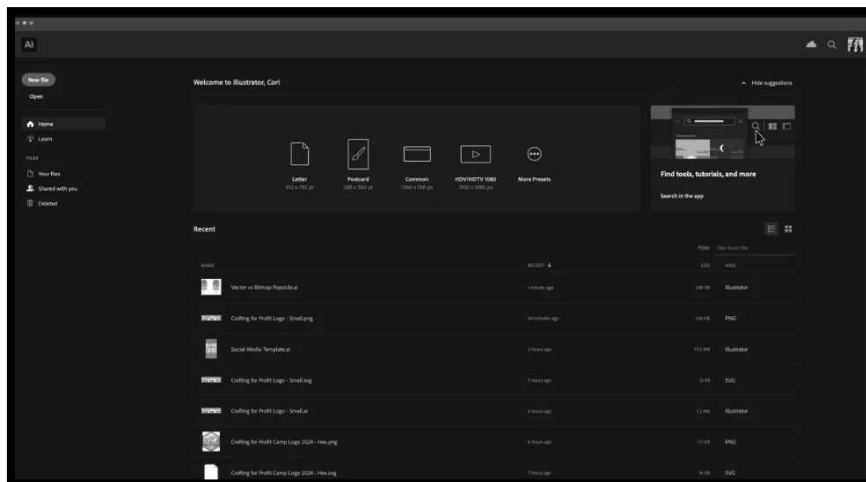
Ai

New file

Open

Home

Learn

FILES

Your files

Shared with you

Deleted

Welcome to Illustrator, Cori

Hide suggestions

Letter
612 x 792 pt

Postcard
288 x 560 pt

Common
1366 x 768 px

HDV/HDTV 1080
1920 x 1080 px

More Presets

Find tools, tutorials, and more

Search in the app

Recent

Filter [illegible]

| NAME | RECENT | SIZE | KIND |
|---|---|---|---|
| Vector vs Bitmap Popsicle.ai | 1 minute ago | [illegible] | Illustrator |
| Crafting for Profit Logo - Small.png | 34 minutes ago | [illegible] | PNG |
| Social Media Template.ai | 2 hours ago | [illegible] | Illustrator |
| Crafting for Profit Logo - Small.svg | 3 hours ago | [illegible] | SVG |
| Crafting for Profit Logo - Small.ai | 3 hours ago | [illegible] | Illustrator |
| Crafting for Profit Camp Logo 2024 - Hex.png | 6 hours ago | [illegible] | PNG |
| Crafting for Profit Camp Logo 2024 - Hex.svg | 7 hours ago | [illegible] | SVG |